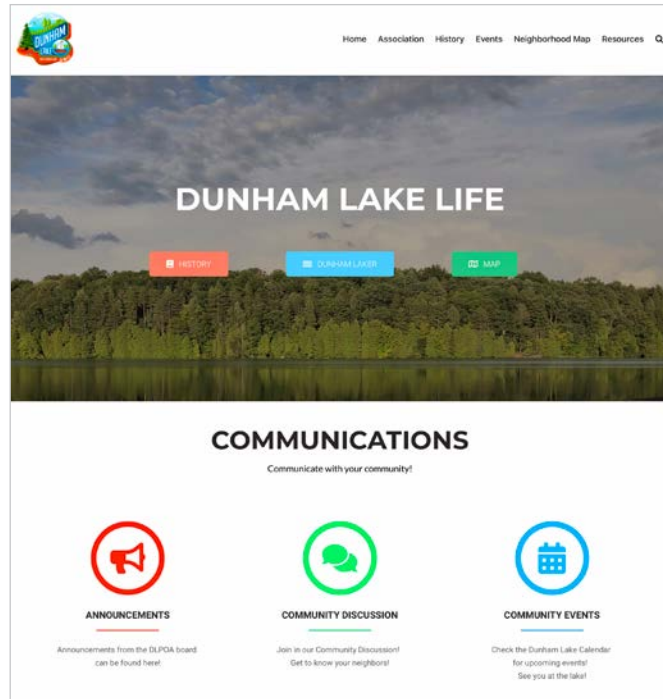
DUNHAM LAKE

Home Association History Events Neighborhood Map Resources

DUNHAM LAKE LIFE

HISTORY DUNHAM LAKER MAP

COMMUNICATIONS

Communicate with your community!

ANNOUNCEMENTS

Announcements from the DLPOA board can be found here!

COMMUNITY DISCUSSION

Join in our Community Discussion! Get to know your neighbors!

COMMUNITY EVENTS

Check the Dunham Lake Calendar for upcoming events! See you at the lake!